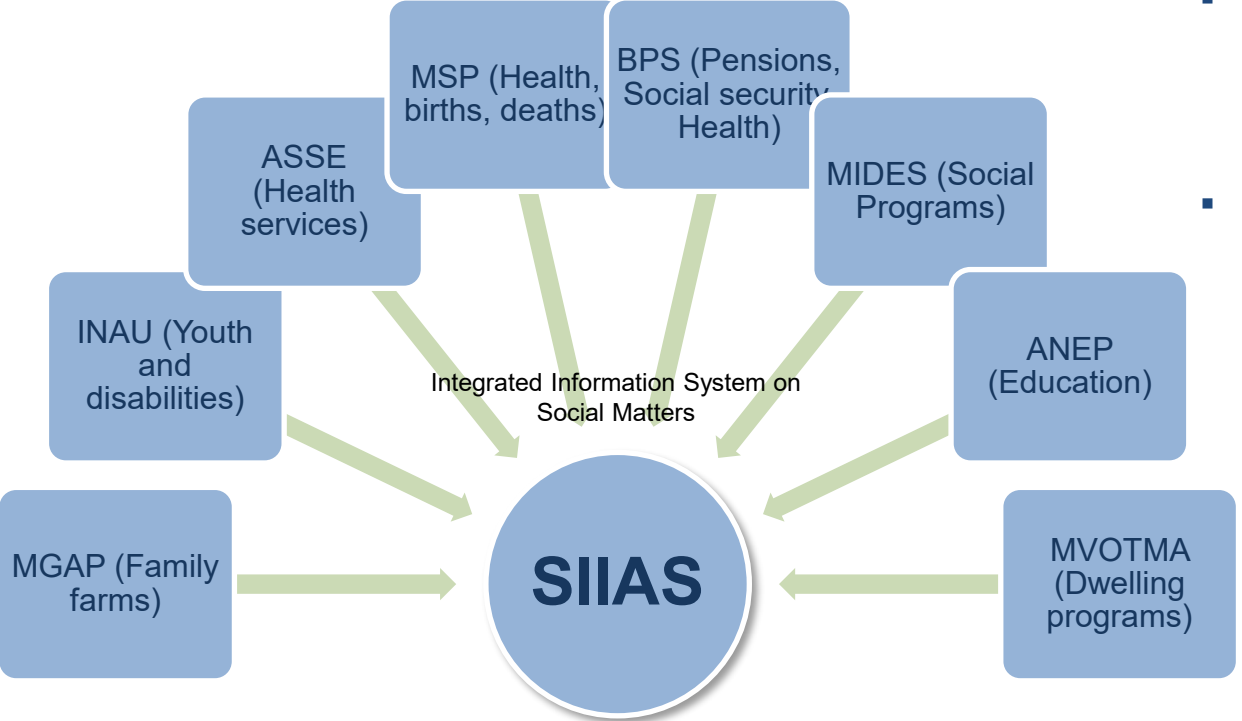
MSP (Health, births, deaths)

BPS (Pensions, Social security, Health)

ASSE (Health services)

MIDES (Social Programs)

INAU (Youth and disabilities)

ANEP (Education)

Integrated Information System on Social Matters

MGAP (Family farms)

SIIAS

MVOTMA (Dwelling programs)